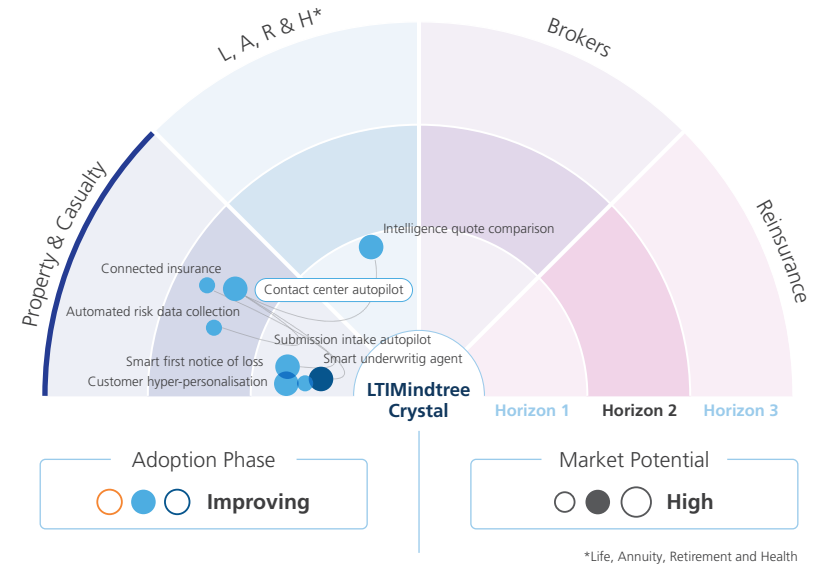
L, A, R & H*

Brokers

Property & Casualty

Reinsurance

Intelligence quote comparison

Connected insurance

Contact center autopilot

Automated risk data collection

Submission intake autopilot

Smart first notice of loss

Smart underwritig agent

Customer hyper-personalisation

LTIMindtree Crystal

Horizon 1 Horizon 2 Horizon 3

Adoption Phase

Improving

Market Potential

High

*Life, Annuity, Retirement and Health